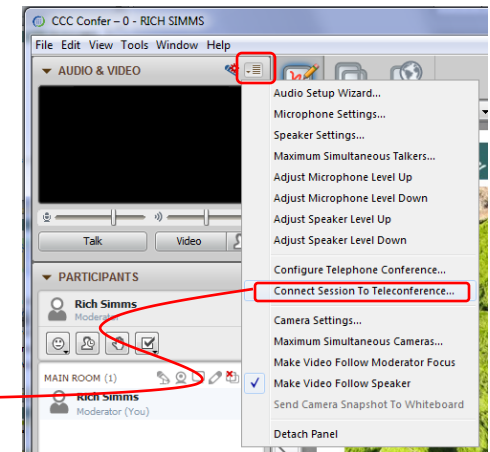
CCC Confer – 0 - RICH SIMMS

File Edit View Tools Window Help

AUDIO & VIDEO

Talk
Video

PARTICIPANTS

Rich Simms
Moderator

MAIN ROOM (1)

Rich Simms
Moderator (You)

Audio Setup Wizard...
Microphone Settings...
Speaker Settings...
Maximum Simultaneous Talkers...
Adjust Microphone Level Up
Adjust Microphone Level Down
Adjust Speaker Level Up
Adjust Speaker Level Down
Configure Telephone Conference...
Connect Session To Teleconference...
Camera Settings...
Maximum Simultaneous Cameras...
Make Video Follow Moderator Focus
Make Video Follow Speaker
Send Camera Snapshot To Whiteboard
Detach Panel